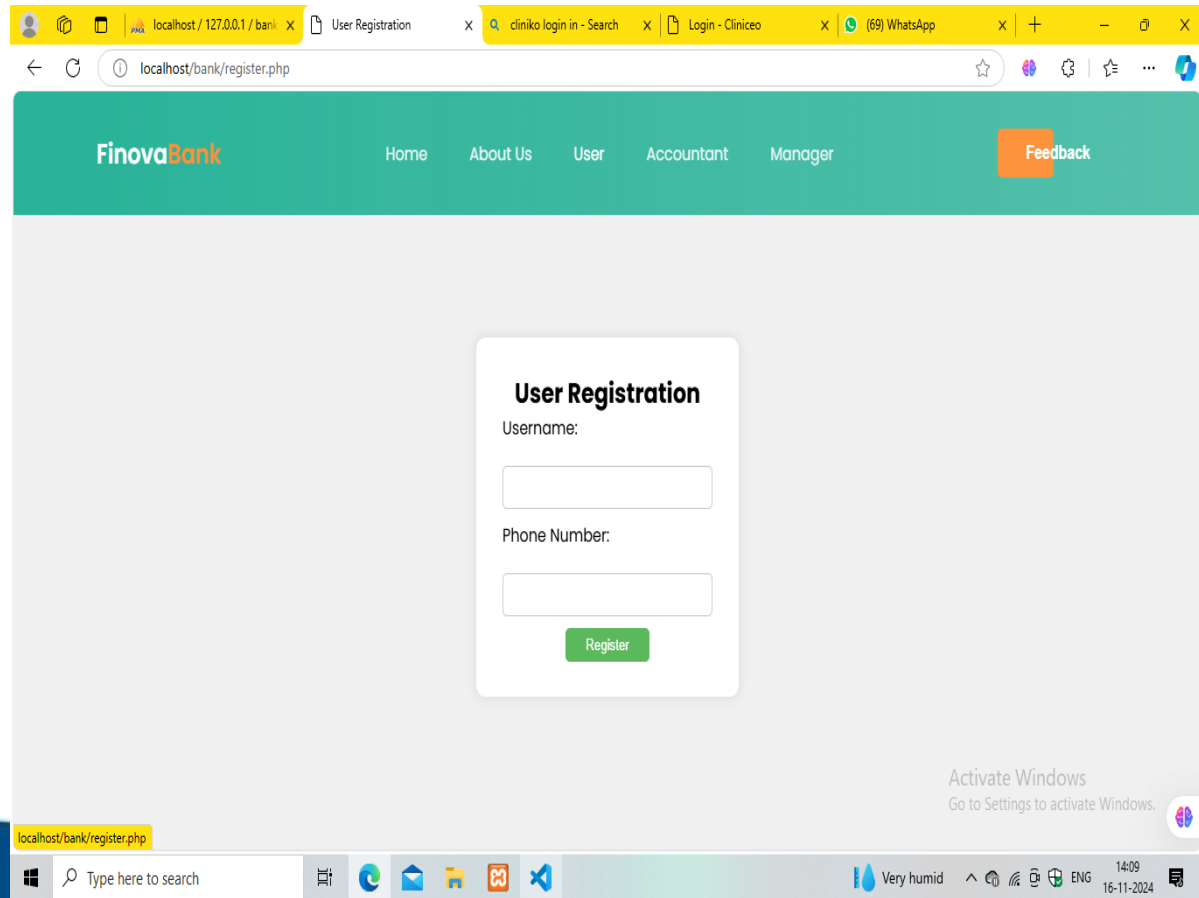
localhost / 127.0.0.1 / bank
User Registration
cliniko login in - Search
Login - Cliniceo
(69) WhatsApp

localhost/bank/register.php

FinovaBank
Home
About Us
User
Accountant
Manager
Feedback

User Registration
Username:
Phone Number:
Register

Activate Windows
Go to Settings to activate Windows.

localhost/bank/register.php

Type here to search
Very humid
ENG
14:09
16-11-2024